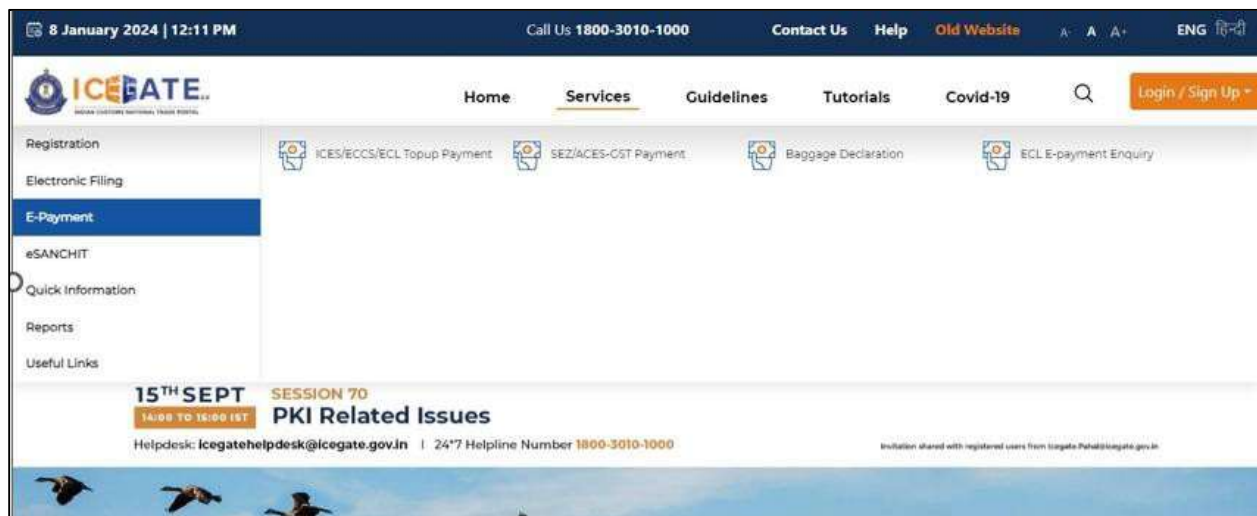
8 January 2024 | 12:11 PM

Call Us 1800-3010-1000

Contact Us Help Old Website A- A A+ ENG हिन्दी

ICEGATE

INDIAN CUSTOMS NATIONAL TRADE PORTAL

Home Services Guidelines Tutorials Covid-19

Login / Sign Up

Registration

Electronic Filing

E-Payment

eSANCHIT

Quick Information

Reports

Useful Links

ICES/ECCS/ECL Topup Payment

SEZ/ACES-GST Payment

Baggage Declaration

ECL E-payment Enquiry

15TH SEPT

14:00 TO 15:00 IST

SESSION 70

PKI Related Issues

Helpdesk: icegatehelpdesk@icegate.gov.in | 24*7 Helpline Number 1800-3010-1000

Invitation shared with registered users from Icegate.Pahal@icegate.gov.in